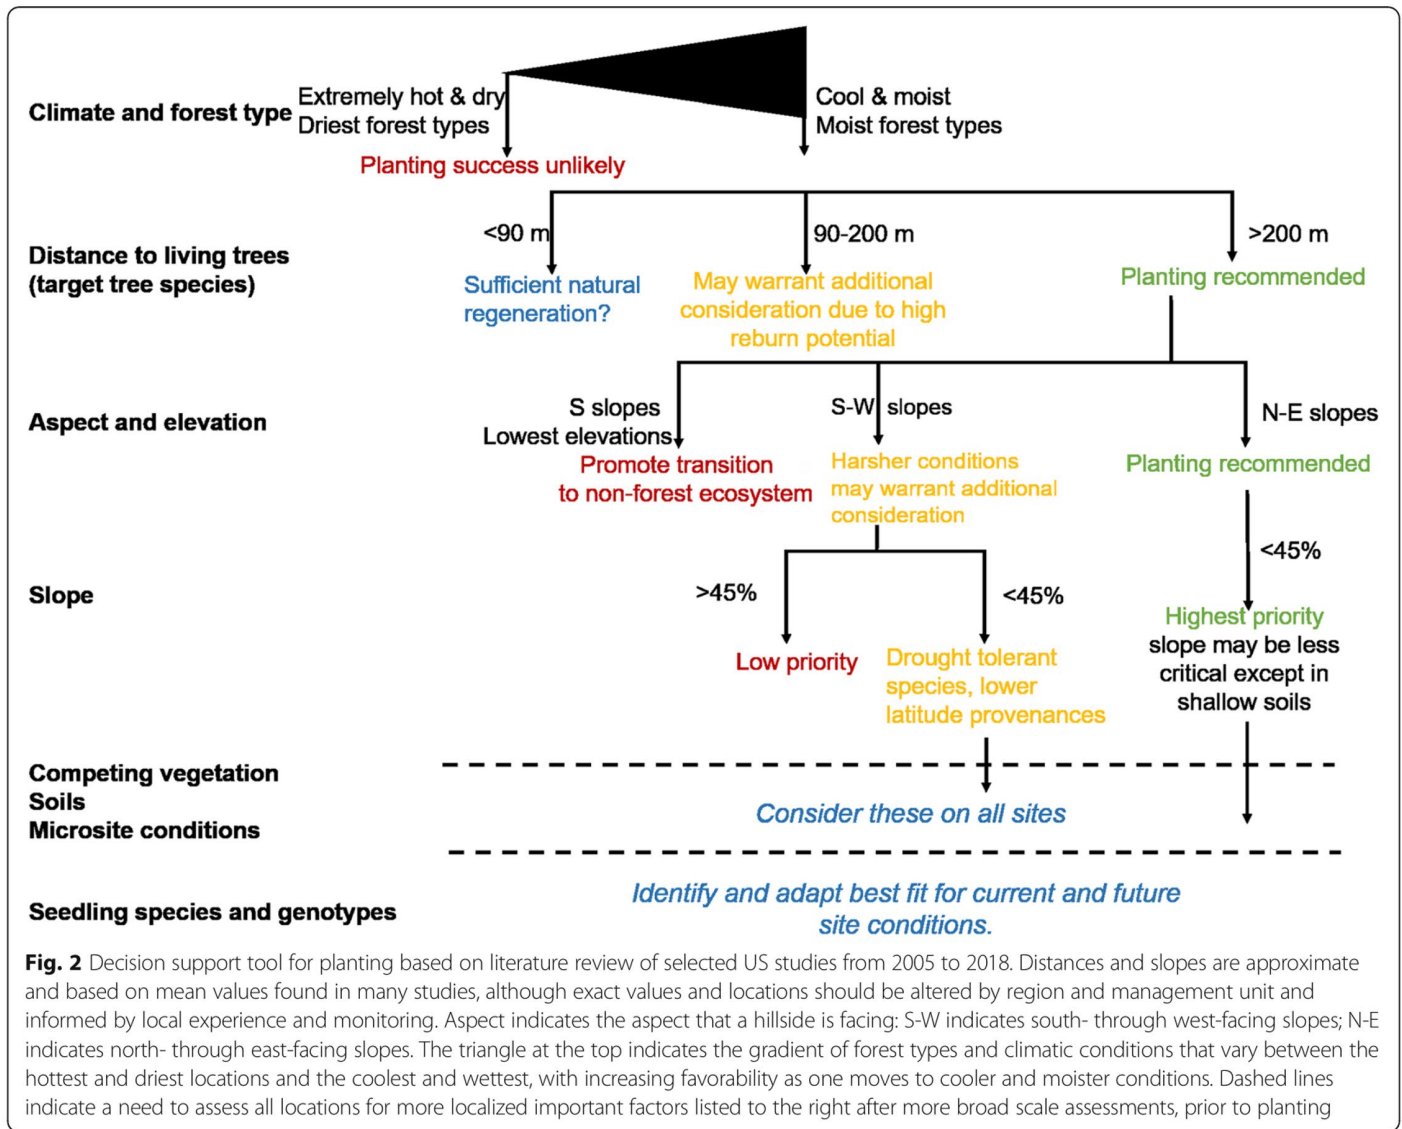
Climate and forest type

Extremely hot & dry
Driest forest types

Cool & moist
Moist forest types

Planting success unlikely

Distance to living trees
(target tree species)

<90 m

90-200 m

>200 m

Sufficient natural regeneration?

May warrant additional consideration due to high reburn potential

Planting recommended

Aspect and elevation

S slopes
Lowest elevations

S-W slopes

N-E slopes

Promote transition to non-forest ecosystem

Harsher conditions may warrant additional consideration

Planting recommended

Slope

>45%

<45%

<45%

Low priority

Drought tolerant species, lower latitude provenances

Highest priority
slope may be less critical except in shallow soils

Competing vegetation
Soils
Microsite conditions

Consider these on all sites

Seedling species and genotypes

Identify and adapt best fit for current and future site conditions.

Fig. 2 Decision support tool for planting based on literature review of selected US studies from 2005 to 2018. Distances and slopes are approximate and based on mean values found in many studies, although exact values and locations should be altered by region and management unit and informed by local experience and monitoring. Aspect indicates the aspect that a hillside is facing: S-W indicates south- through west-facing slopes; N-E indicates north- through east-facing slopes. The triangle at the top indicates the gradient of forest types and climatic conditions that vary between the hottest and driest locations and the coolest and wettest, with increasing favorability as one moves to cooler and moister conditions. Dashed lines indicate a need to assess all locations for more localized important factors listed to the right after more broad scale assessments, prior to planting